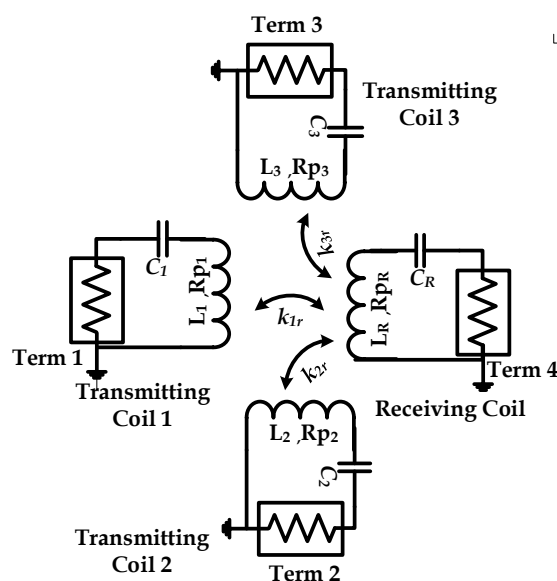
Term 3

Transmitting Coil 3

$C_3$

$L_3$ ,$Rp_3$

$k_{3r}$

$C_1$

$L_1$ ,$Rp_1$

$k_{1r}$

$C_R$

$L_R$ ,$Rp_R$

Term 1

Transmitting Coil 1

$k_{2r}$

Term 4

Receiving Coil

$L_2$ ,$Rp_2$

$C_2$

Transmitting Coil 2

Term 2